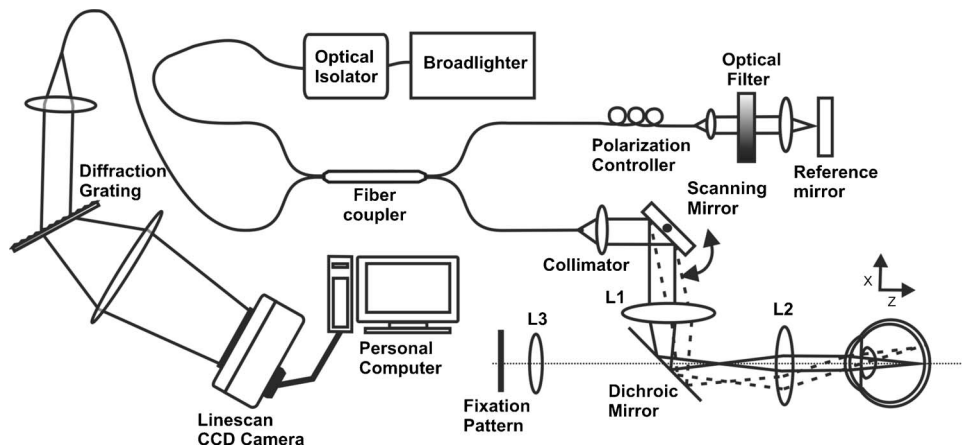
Optical Isolator

Broadlighter

Optical Filter

Polarization Controller

Reference mirror

Diffraction Grating

Fiber coupler

Scanning Mirror

Collimator

X

Z

L1

L2

L3

Personal Computer

Dichroic Mirror

Fixation Pattern

Linescan CCD Camera